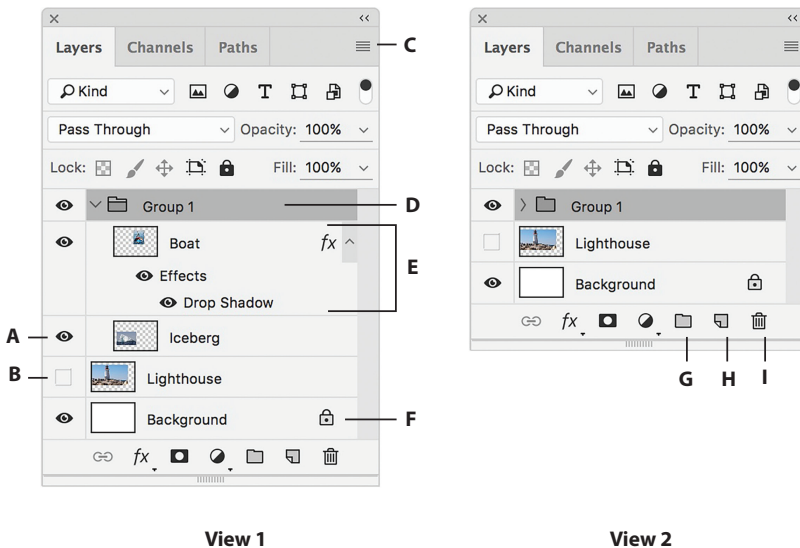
Layers Channels Paths

C

Kind

Pass Through Opacity: 100%

Lock: Fill: 100%

Group 1

D

Boat $fx$

Effects

Drop Shadow

E

A

Iceberg

B

Lighthouse

Background

F

View 1

Layers Channels Paths

Kind

Pass Through Opacity: 100%

Lock: Fill: 100%

Group 1

Lighthouse

Background

G H I

View 2